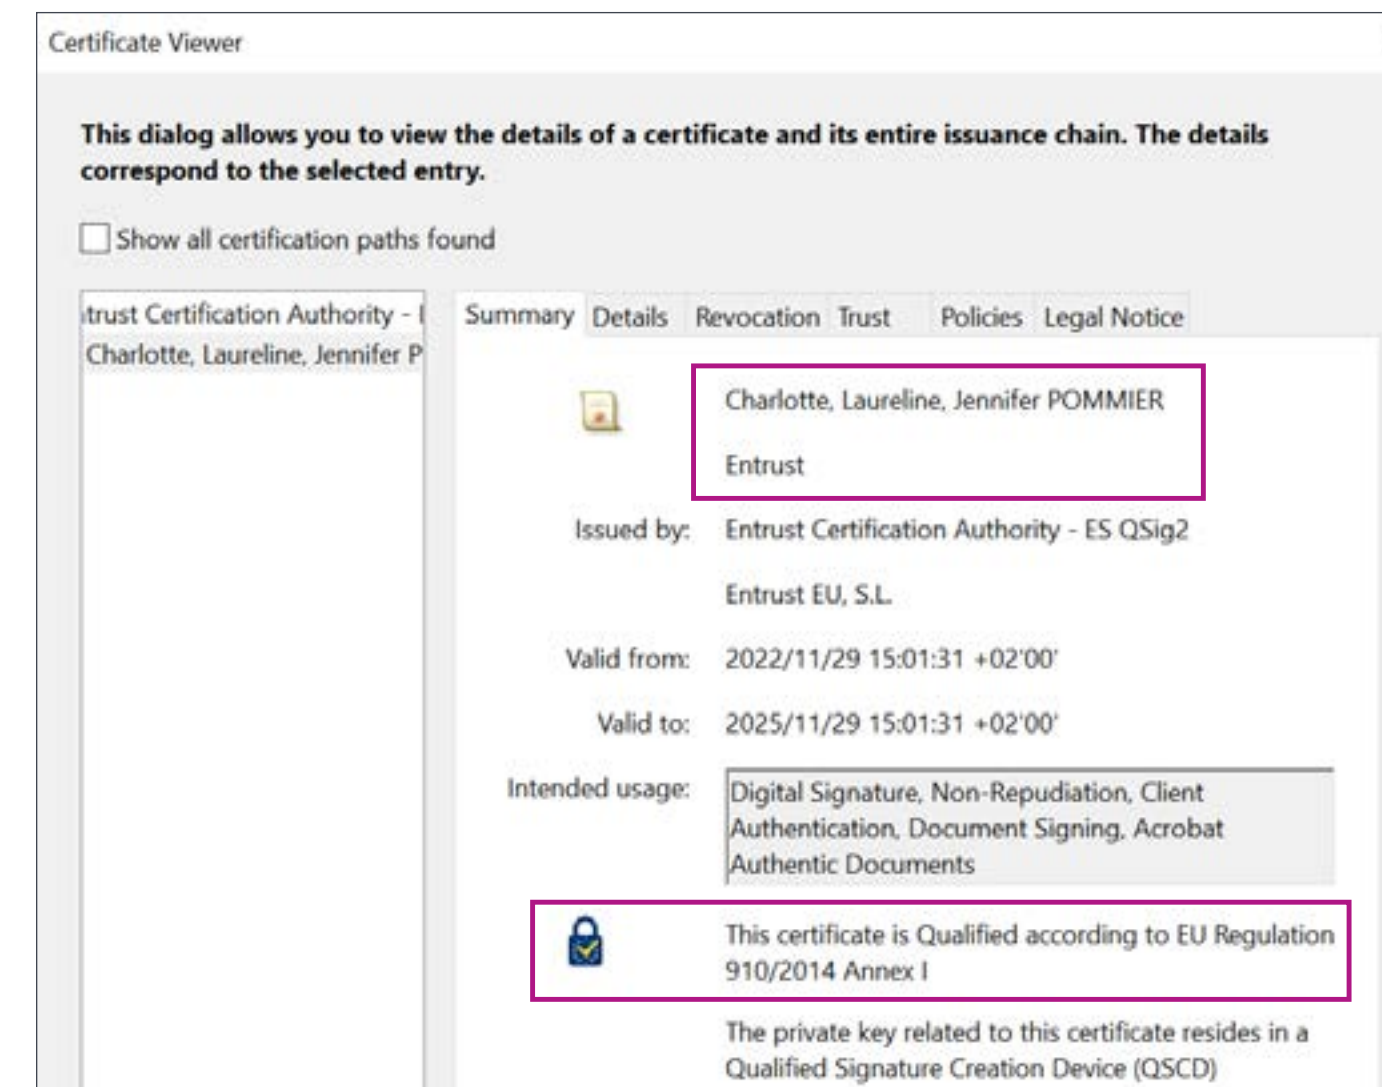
Certificate Viewer

This dialog allows you to view the details of a certificate and its entire issuance chain. The details correspond to the selected entry.

Show all certification paths found

ıtrust Certification Authority - I
Charlotte, Laureline, Jennifer P

Summary | Details | Revocation | Trust | Policies | Legal Notice

Charlotte, Laureline, Jennifer POMMIER

Entrust

Issued by: Entrust Certification Authority - ES QSig2

Entrust EU, S.L.

Valid from: 2022/11/29 15:01:31 +02'00'

Valid to: 2025/11/29 15:01:31 +02'00'

Intended usage: Digital Signature, Non-Repudiation, Client Authentication, Document Signing, Acrobat Authentic Documents

This certificate is Qualified according to EU Regulation 910/2014 Annex I

The private key related to this certificate resides in a Qualified Signature Creation Device (QSCD)